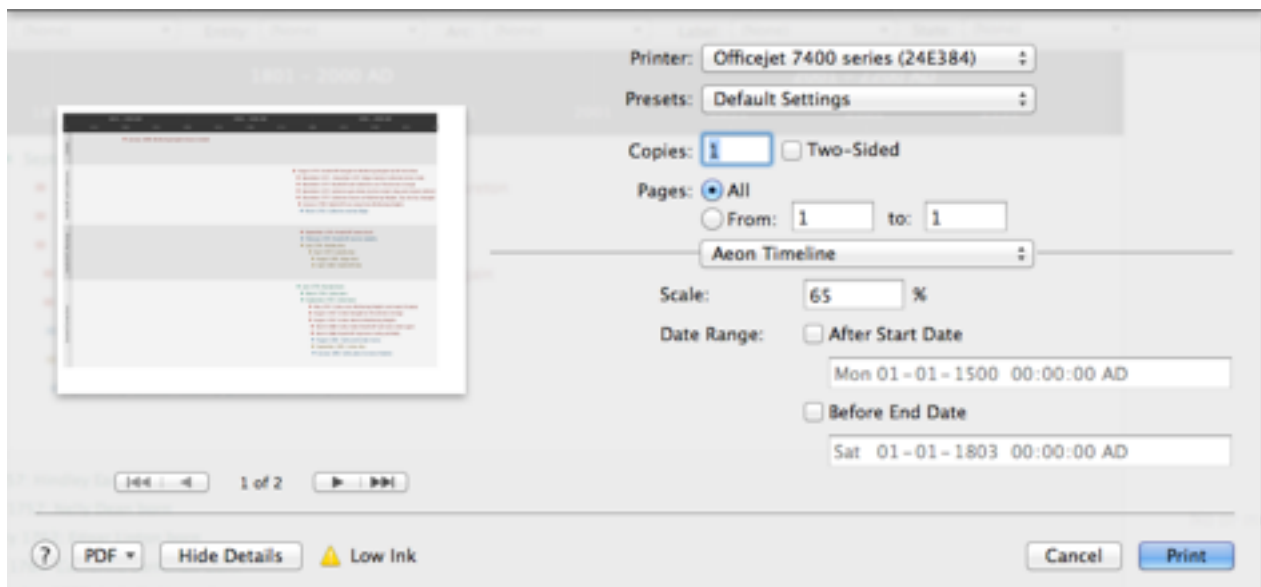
Printer: Officejet 7400 series (24E384)

Presets: Default Settings

Copies: 1 Two-Sided

Pages: All

From: 1 to: 1

Aeon Timeline

Scale: 65 %

Date Range: After Start Date

Mon 01-01-1500 00:00:00 AD

Before End Date

Sat 01-01-1803 00:00:00 AD

1 of 2

? PDF Hide Details Low Ink

Cancel Print